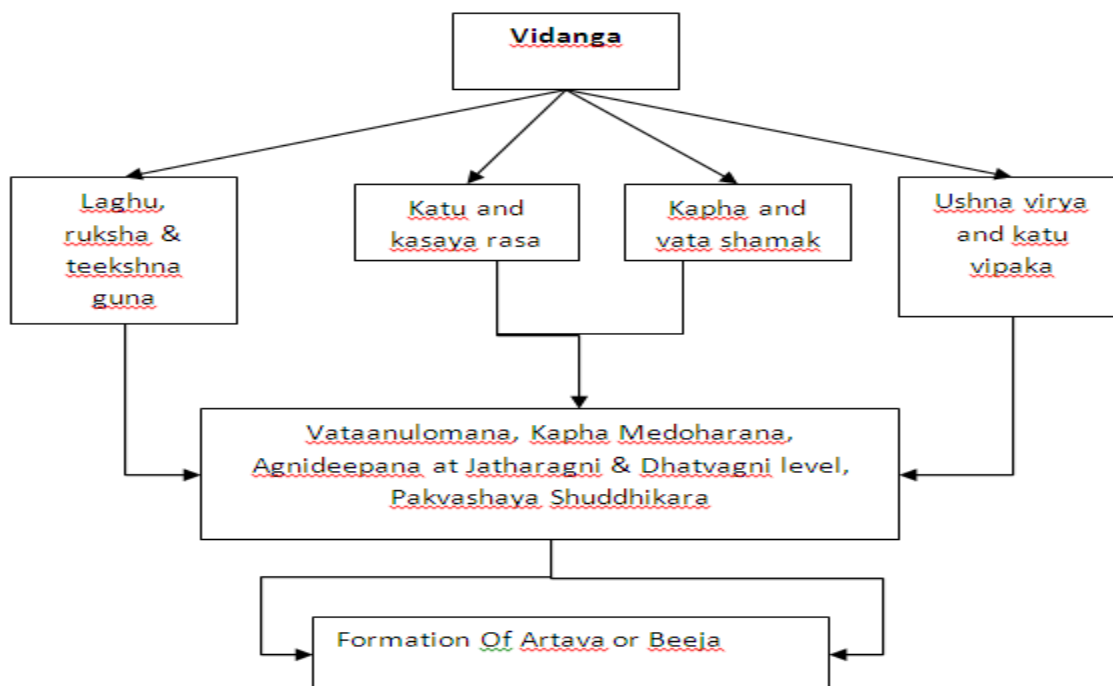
Vidanga

Laghu, ruksha & teekshna guna

Katu and kasaya rasa

Kapha and vata shamak

Ushna virya and katu vipaka

Vataanulomana, Kapha Medoharana, Agnideepana at Jatharagni & Dhatvagni level, Pakvashaya Shuddhikara

Formation Of Artava or Beeja